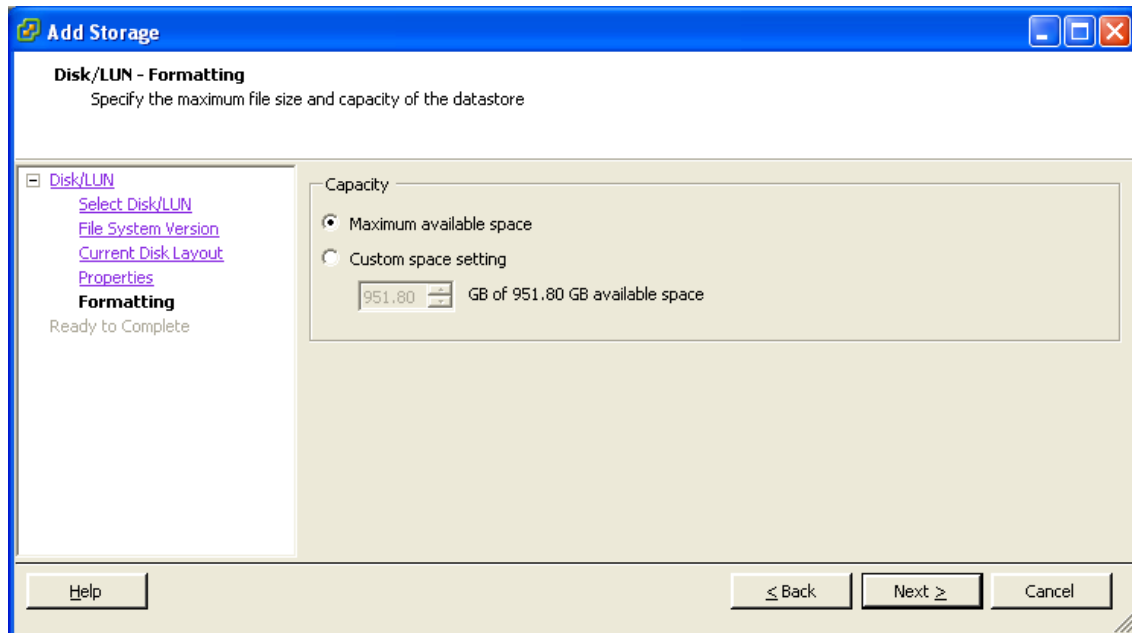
Add Storage

Disk/LUN - Formatting
Specify the maximum file size and capacity of the datastore

Disk/LUN
Select Disk/LUN
File System Version
Current Disk Layout
Properties
Formatting
Ready to Complete

Capacity
Maximum available space
Custom space setting
951.80 GB of 951.80 GB available space

Help
< Back
Next >
Cancel